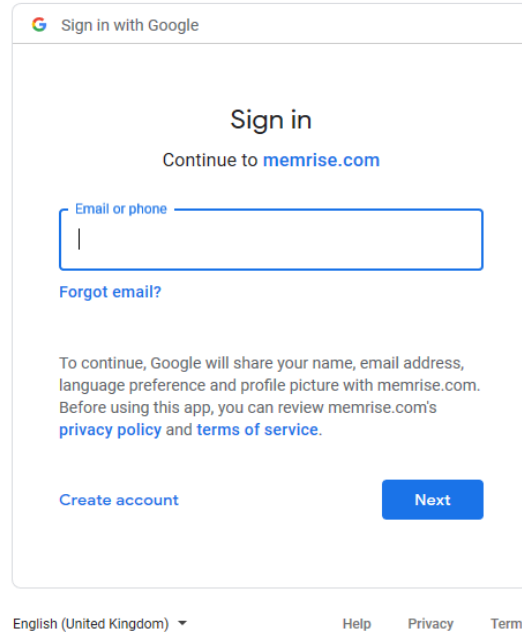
G Sign in with Google

Sign in

Continue to memrise.com

Email or phone

Forgot email?

To continue, Google will share your name, email address, language preference and profile picture with memrise.com. Before using this app, you can review memrise.com's privacy policy and terms of service.

Create account

Next

English (United Kingdom)

Help

Privacy

Term